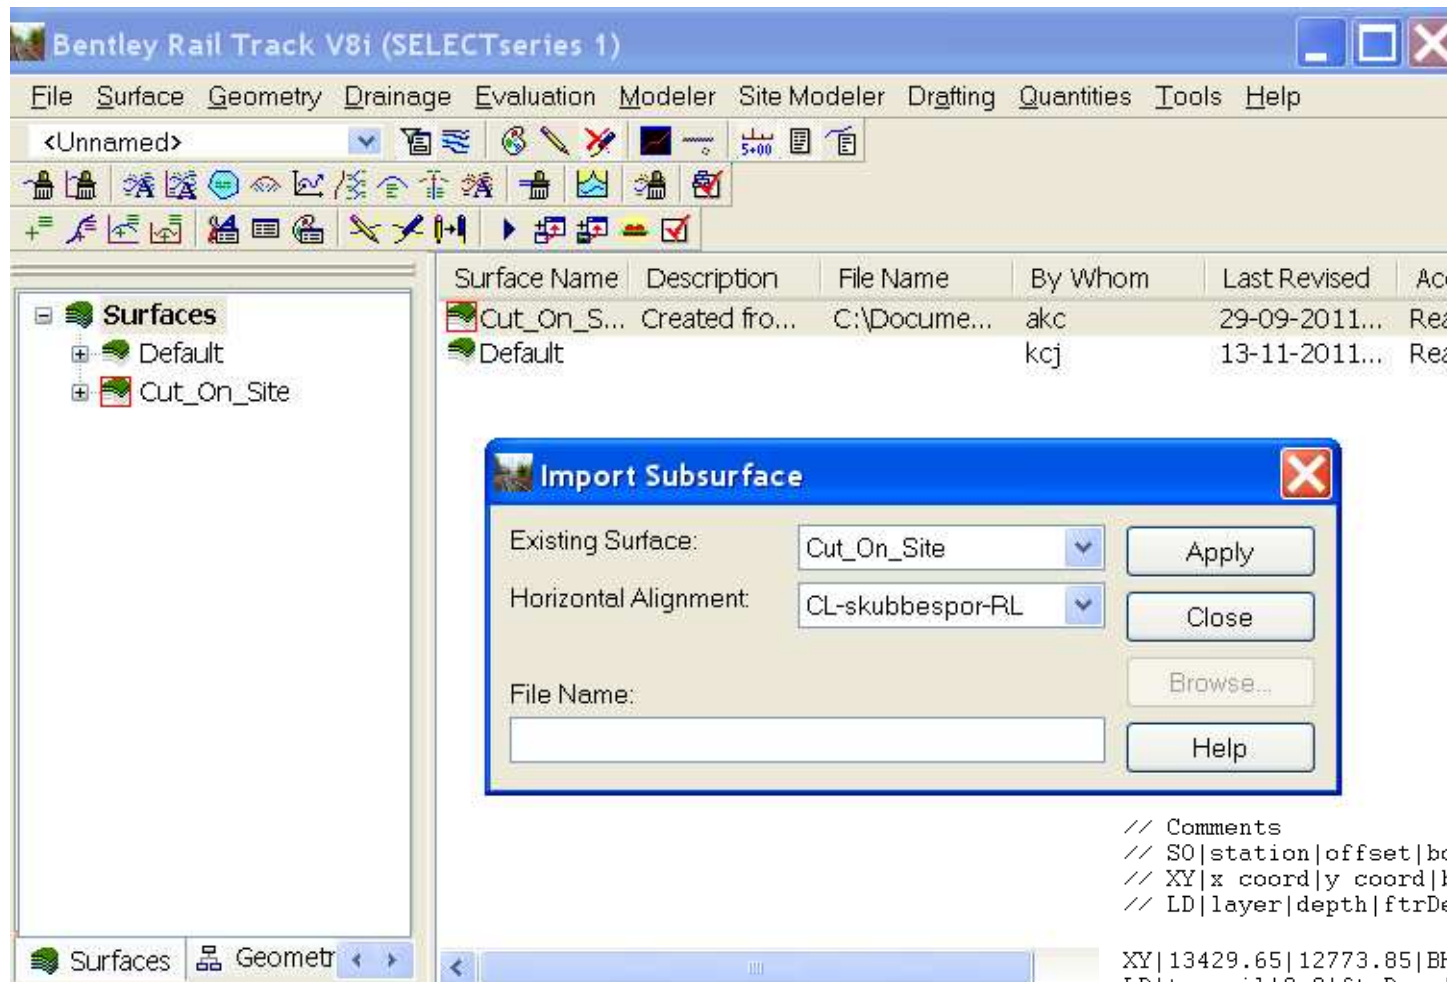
Bentley Rail Track V8i (SELECTseries 1)

File Surface Geometry Drainage Evaluation Modeler Site Modeler Drafting Quantities Tools Help

<Unnamed>

Surfaces
Default
Cut_On_Site

| Surface Name | Description | File Name | By Whom | Last Revised | Ac |
|---|---|---|---|---|---|
| Cut_On_S... | Created fro... | C:\Docume... | akc | 29-09-2011... | Rea |
| Default | | | kcj | 13-11-2011... | Rea |

Import Subsurface

Existing Surface: Cut_On_Site
Horizontal Alignment: CL-skubbespor-RL
File Name:

Apply
Close
Browse...
Help

// Comments
// SO|station|offset|bo
// XY|x coord|y coord|b
// LD|layer|depth|ftrDe

XY|13429.65|12773.85|BH

Surfaces Geometr